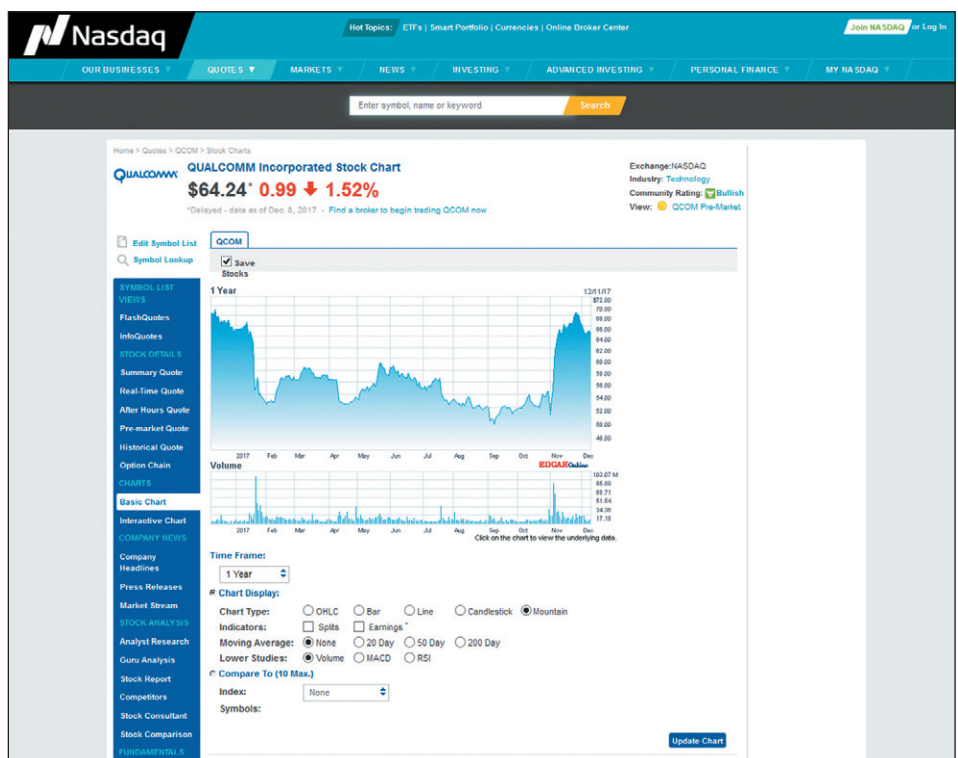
Nasdaq

Hot Topics: ETFs | Smart Portfolio | Currencies | Online Broker Center

Join NASDAQ or Log In

OUR BUSINESSES QUOTES MARKETS NEWS INVESTING ADVANCED INVESTING PERSONAL FINANCE MY NASDAQ

Enter symbol, name or keyword Search

Home > Quotes > QCOM > Stock Charts

QUALCOMM

QUALCOMM Incorporated Stock Chart

$64.24* 0.99 1.52%

*Delayed - data as of Dec. 8, 2017 - Find a broker to begin trading QCOM now

Exchange:NASDAQ
Industry: Technology
Community Rating: Bullish
View: QCOM Pre-Market

Edit Symbol List
Symbol Lookup

SYMBOL LIST VIEWS
FlashQuotes
InfoQuotes
STOCK DETAILS
Summary Quote
Real-Time Quote
After Hours Quote
Pre-market Quote
Historical Quote
Option Chain
CHARTS
Basic Chart
Interactive Chart
COMPANY NEWS
Company Headlines
Press Releases
Market Stream
STOCK ANALYSIS
Analyst Research
Guru Analysis
Stock Report
Competitors
Stock Consultant
Stock Comparison
FUNDAMENTALS

QCOM

Save Stocks

1 Year

12/11/17

72.00 70.00 68.00 66.00 64.00 62.00 60.00 58.00 56.00 54.00 52.00 50.00 48.00

2017 Feb Mar Apr May Jun Jul Aug Sep Oct Nov Dec

Volume

EDGAR Online

103.07 M 85.80 68.71 51.54 34.36 17.18

2017 Feb Mar Apr May Jun Jul Aug Sep Oct Nov Dec

Click on the chart to view the underlying data.

Time Frame:
1 Year

Chart Display:
Chart Type: OHLC Bar Line Candlestick Mountain
Indicators: Splits Earnings *
Moving Average: None 20 Day 50 Day 200 Day
Lower Studies: Volume MACD RSI

Compare To (10 Max.)
Index: None
Symbols:

Update Chart